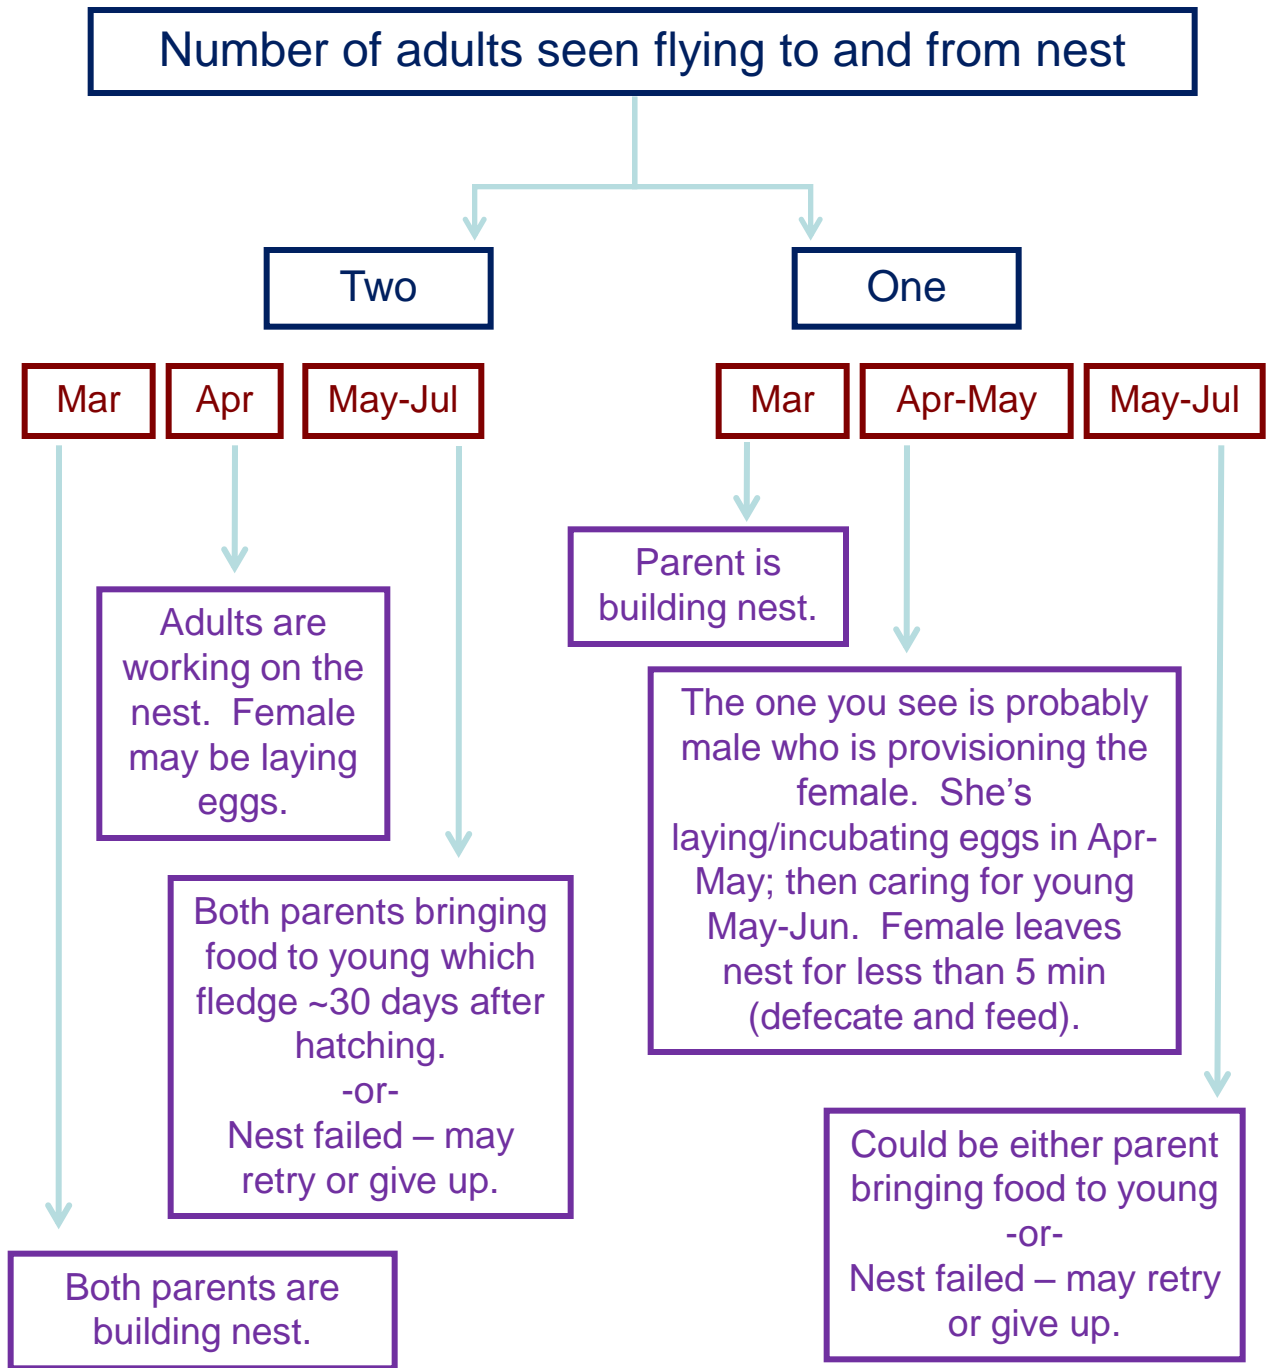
Number of adults seen flying to and from nest

Two

One

Mar

Apr

May-Jul

Mar

Apr-May

May-Jul

Parent is building nest.

Adults are working on the nest. Female may be laying eggs.

The one you see is probably male who is provisioning the female. She's laying/incubating eggs in Apr-May; then caring for young May-Jun. Female leaves nest for less than 5 min (defecate and feed).

Both parents bringing food to young which fledge ~30 days after hatching.
-or-
Nest failed – may retry or give up.

Could be either parent bringing food to young
-or-
Nest failed – may retry or give up.

Both parents are building nest.